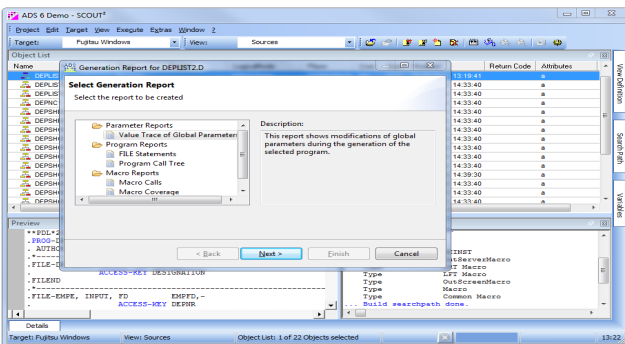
ADS 6 Demo - SCOUT²

Project Edit Target View Execute Extras Window ?

Target: Fujitsu Windows View: Sources

Object List

Name

DEPLIS
DEPLIS
DEPLIS
DEPNC
DEPSH
DEPSH
DEPSH
DEPSH
DEPSH
DEPSH
DEPSH
DEPSH
DEPSH
DEPSH
DEPSH
DEPSH

Return Code Attributes

13:19:41 a
14:33:40 a
14:33:40 a
14:33:40 a
14:33:40 a
14:33:40 a
14:33:40 a
14:33:40 a
14:33:40 a
14:33:40 a
14:33:40 a
14:33:40 a
14:39:30 a
14:33:40 a
14:33:40 a
14:33:40 a

View Definition

Search Path

Variables

Generation Report for DEPLIST2.D

Select Generation Report

Select the report to be created

Parameter Reports
Value Trace of Global Parameters
Program Reports
FILE Statements
Program Call Tree
Macro Reports
Macro Calls
Macro Coverage

Description:

This report shows modifications of global parameters during the generation of the selected program.

< Back Next > Finish Cancel

Preview

**PDL*2
.PROG-D
. AUTHO
.*------
.FILE-D
. ACCESS-KEY DESIGNATION
.FILEND
.*------
.FILE-EMPE, INPUT, FD EMPFD,-
. ACCESS-KEY DEPNR

INST
utServerMacro
T Macro
Type LFT Macro
Type OutScreenMacro
Type Macro
Type Common Macro
... Build searchpath done.

Details

Target: Fujitsu Windows View: Sources Object List: 1 of 22 Objects selected 13:22